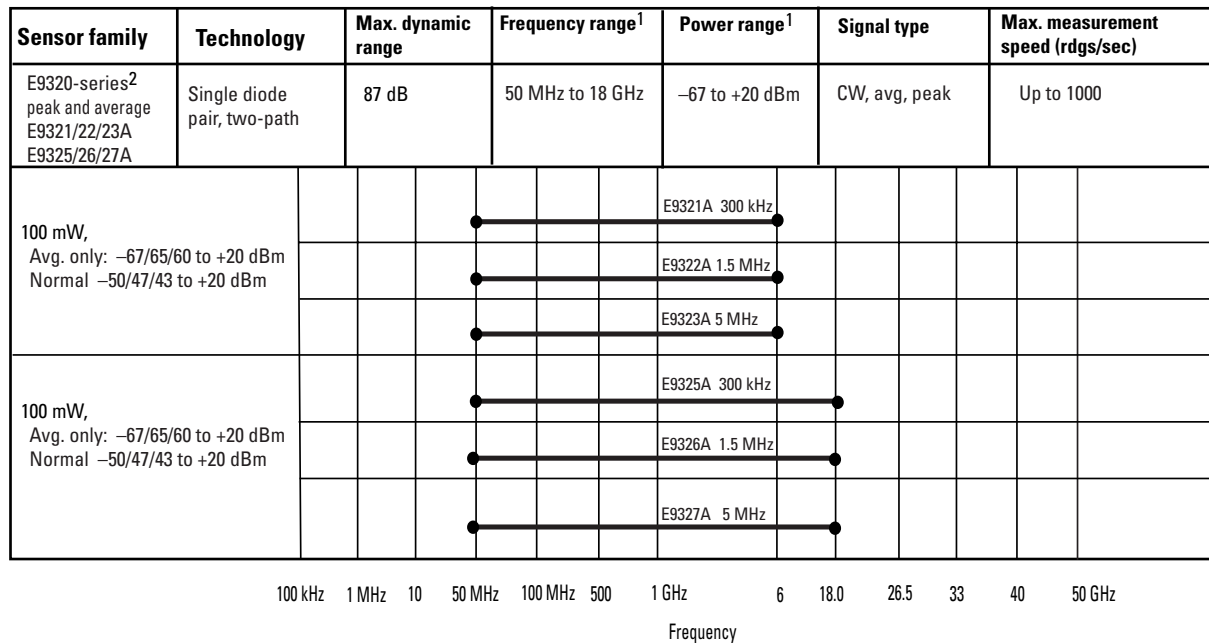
| Sensor family | Technology | Max. dynamic range | Frequency range$^1$ | Power range$^1$ | Signal type | Max. measurement speed (rdgs/sec) |
|---|---|---|---|---|---|---|
| E9320-series$^2$ peak and average E9321/22/23A E9325/26/27A | Single diode pair, two-path | 87 dB | 50 MHz to 18 GHz | –67 to +20 dBm | CW, avg, peak | Up to 1000 |

100 mW,
Avg. only: –67/65/60 to +20 dBm
Normal –50/47/43 to +20 dBm

E9321A 300 kHz

E9322A 1.5 MHz

E9323A 5 MHz

100 mW,
Avg. only: –67/65/60 to +20 dBm
Normal –50/47/43 to +20 dBm

E9325A 300 kHz

E9326A 1.5 MHz

E9327A 5 MHz

100 kHz 1 MHz 10 50 MHz 100 MHz 500 1 GHz 6 18.0 26.5 33 40 50 GHz

Frequency